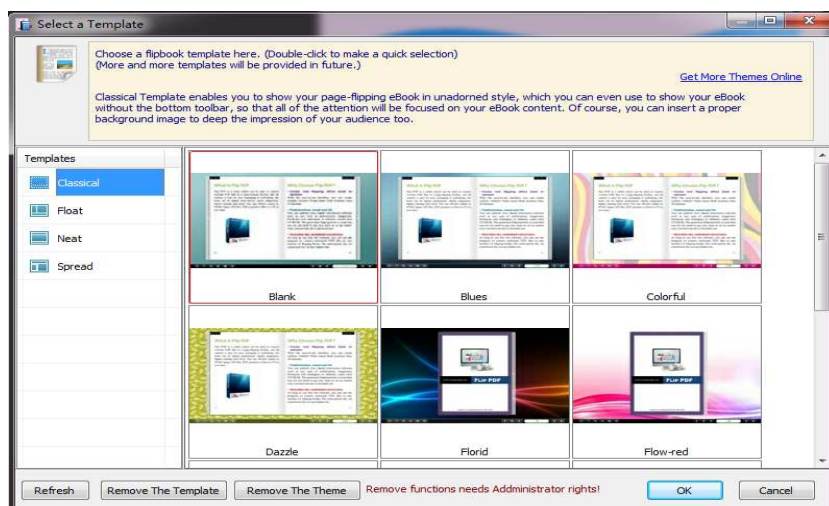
Select a Template

Choose a flipbook template here. (Double-click to make a quick selection)
(More and more templates will be provided in future.)

Get More Themes Online

Classical Template enables you to show your page-flipping eBook in unadorned style, which you can even use to show your eBook without the bottom toolbar, so that all of the attention will be focused on your eBook content. Of course, you can insert a proper background image to deep the impression of your audience too.

Templates
Classical
Float
Neat
Spread

Blank
Blues
Colorful
Dazzle
Florid
Flow-red

Refresh
Remove The Template
Remove The Theme
Remove functions needs Addministrator rights!
OK
Cancel